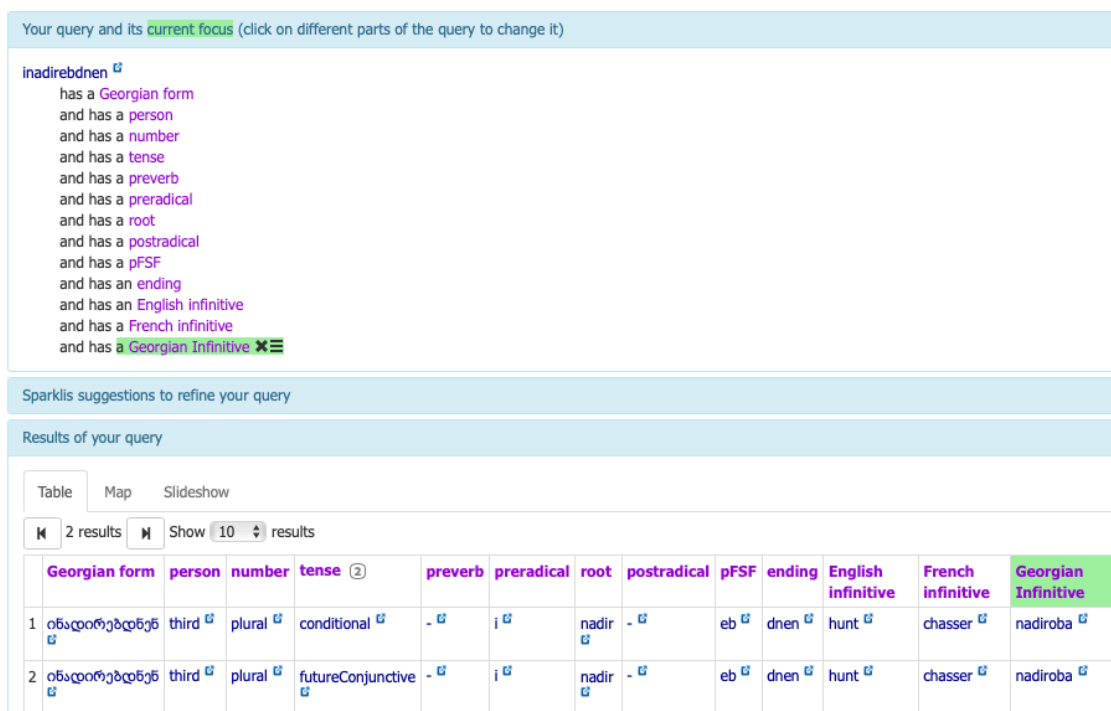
Your query and its current focus (click on different parts of the query to change it)

inadirebdnen
has a Georgian form
and has a person
and has a number
and has a tense
and has a preverb
and has a preradical
and has a root
and has a postradical
and has a pFSF
and has an ending
and has an English infinitive
and has a French infinitive
and has a Georgian Infinitive

Sparklis suggestions to refine your query

Results of your query

Table Map Slideshow

2 results | Show 10 results

| | Georgian form | person | number | tense 2 | preverb | preradical | root | postradical | pFSF | ending | English infinitive | French infinitive | Georgian Infinitive |
|---|---|---|---|---|---|---|---|---|---|---|---|---|---|
| 1 | ინადირებდნენ | third | plural | conditional | - | i | nadir | - | eb | dnen | hunt | chasser | nadiroba |
| 2 | ინადირებდნენ | third | plural | futureConjunctive | - | i | nadir | - | eb | dnen | hunt | chasser | nadiroba |